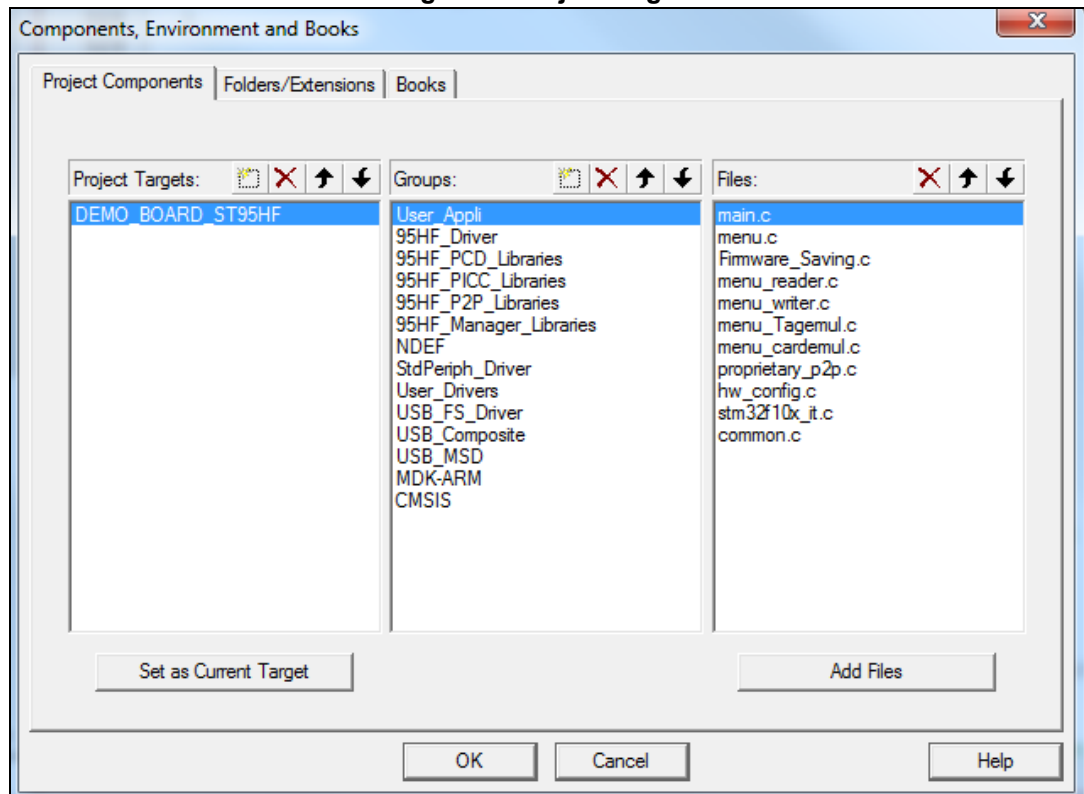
Components, Environment and Books

Project Components | Folders/Extensions | Books

Project Targets:
DEMO_BOARD_ST95HF

Groups:
User_Appli
95HF_Driver
95HF_PCD_Libraries
95HF_PICC_Libraries
95HF_P2P_Libraries
95HF_Manager_Libraries
NDEF
StdPeriph_Driver
User_Drivers
USB_FS_Driver
USB_Composite
USB_MSD
MDK-ARM
CMSIS

Files:
main.c
menu.c
Firmware_Saving.c
menu_reader.c
menu_writer.c
menu_Tagemul.c
menu_cardemul.c
proprietary_p2p.c
hw_config.c
stm32f10x_it.c
common.c

Set as Current Target

Add Files

OK Cancel Help